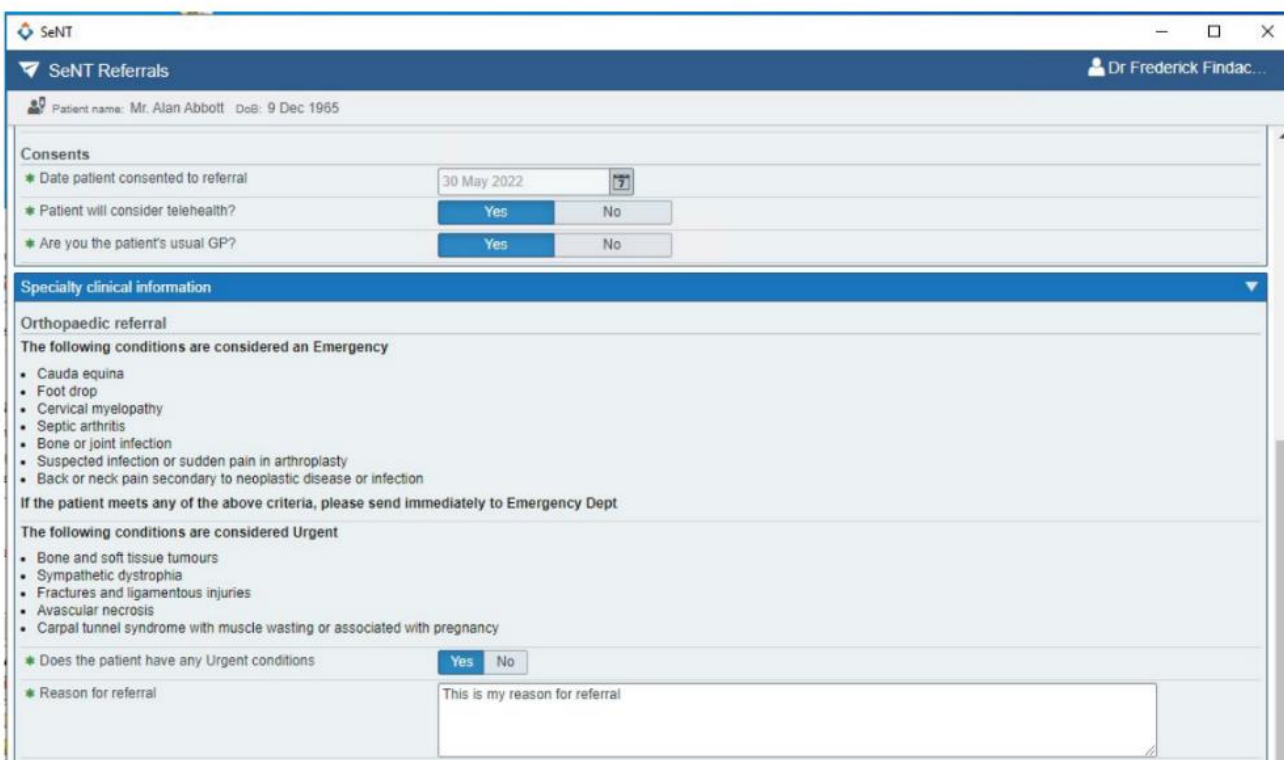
SeNT

SeNT Referrals

Dr Frederick Findac...

Patient name: Mr. Alan Abbott DoB: 9 Dec 1965

Consents

* Date patient consented to referral | 30 May 2022

* Patient will consider telehealth? | Yes | No

* Are you the patient's usual GP? | Yes | No

Specialty clinical information

Orthopaedic referral

The following conditions are considered an Emergency

- Cauda equina
- Foot drop
- Cervical myelopathy
- Septic arthritis
- Bone or joint infection
- Suspected infection or sudden pain in arthroplasty
- Back or neck pain secondary to neoplastic disease or infection

If the patient meets any of the above criteria, please send immediately to Emergency Dept

The following conditions are considered Urgent

- Bone and soft tissue tumours
- Sympathetic dystrophia
- Fractures and ligamentous injuries
- Avascular necrosis
- Carpal tunnel syndrome with muscle wasting or associated with pregnancy

* Does the patient have any Urgent conditions | Yes | No

* Reason for referral | This is my reason for referral